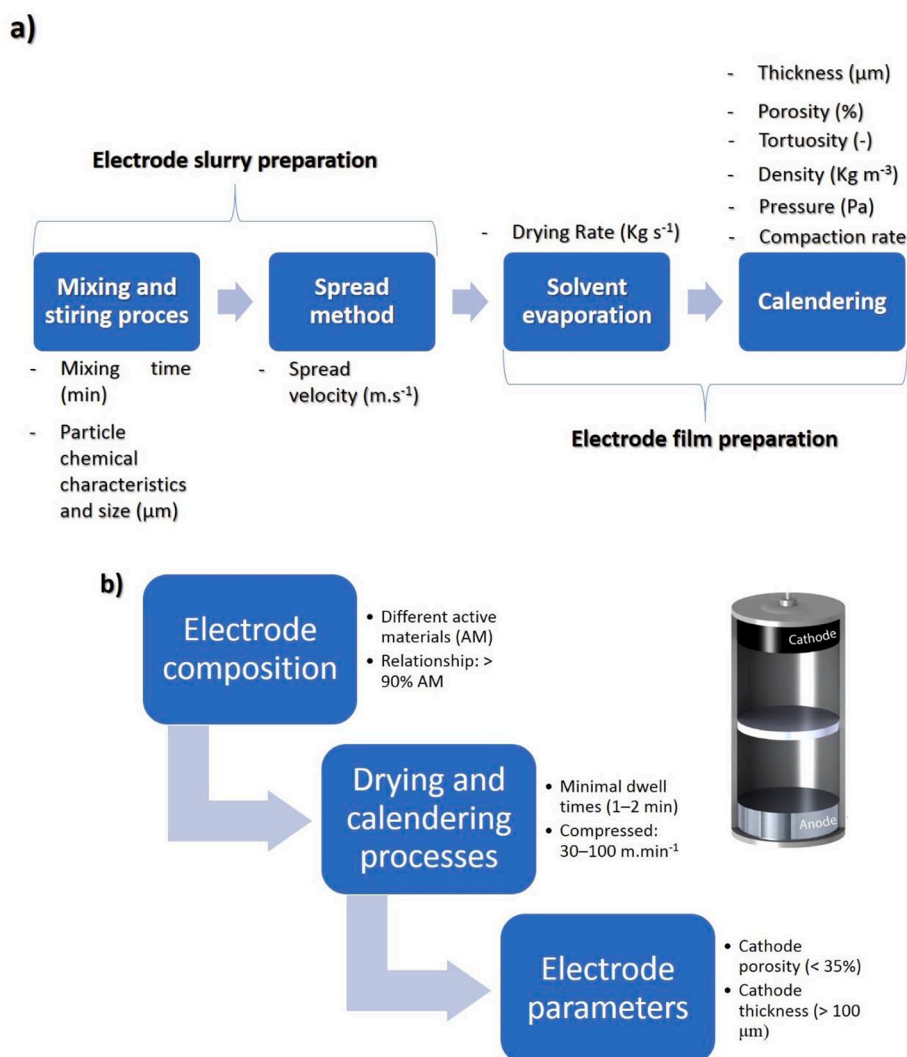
a)

Electrode slurry preparation

- Thickness (µm)
- Porosity (%)
- Tortuosity (-)
- Density (Kg m$^{-3}$)
- Pressure (Pa)
- Compaction rate

- Drying Rate (Kg s$^{-1}$)

Mixing and stiring proces

- Mixing time (min)
- Particle chemical characteristics and size (µm)

Spread method

- Spread velocity (m.s$^{-1}$)

Solvent evaporation

Calendering

Electrode film preparation

b)

Electrode composition

• Different active materials (AM)
• Relationship: > 90% AM

Cathode

Anode

Drying and calendering processes

• Minimal dwell times (1–2 min)
• Compressed: 30–100 m.min$^{-1}$

Electrode parameters

• Cathode porosity (< 35%)
• Cathode thickness (> 100 µm)